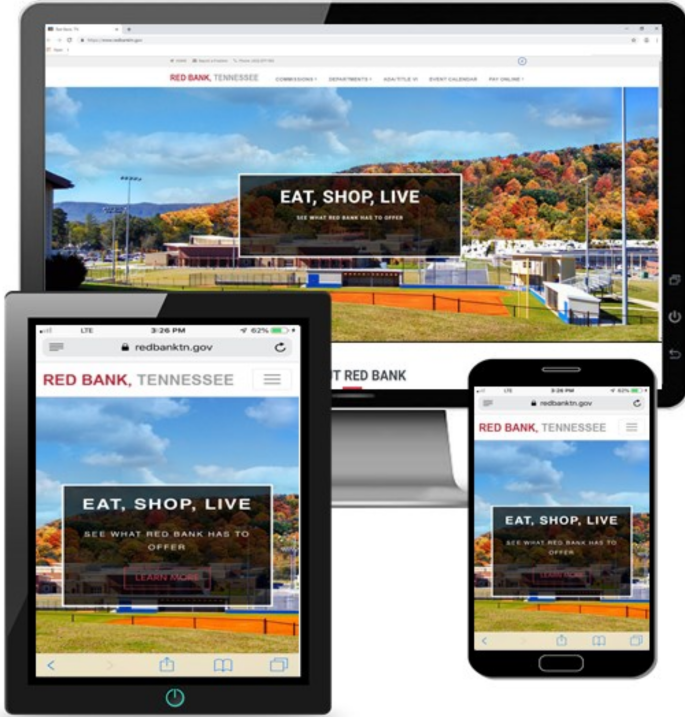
Red Bank, TN
https://www.redbanktn.gov

RED BANK, TENNESSEE
COMMISSIONS
DEPARTMENTS
ADA/TITLE VI
EVENT CALENDAR
PAY ONLINE

EAT, SHOP, LIVE
SEE WHAT RED BANK HAS TO OFFER

T RED BANK

LTE 3:26 PM 62%
redbanktn.gov
RED BANK, TENNESSEE
EAT, SHOP, LIVE
SEE WHAT RED BANK HAS TO OFFER
LEARN MORE

LTE 3:26 PM 62%
redbanktn.gov
RED BANK, TENNESSEE
EAT, SHOP, LIVE
SEE WHAT RED BANK HAS TO OFFER
LEARN MORE